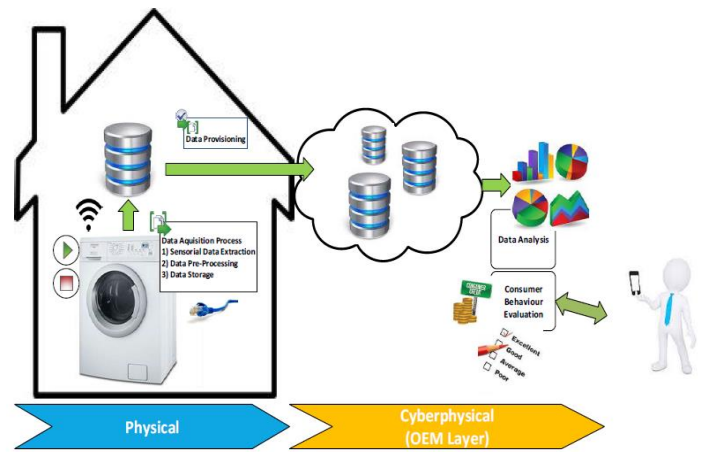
Data Provisioning

Data Aquisition Process
1) Sensorial Data Extraction
2) Data Pre-Processing
3) Data Storage

Data Analysis

Consumer Behaviour Evaluation

Excellent
Good
Average
Poor

Physical

Cyberphysical
(OEM Layer)